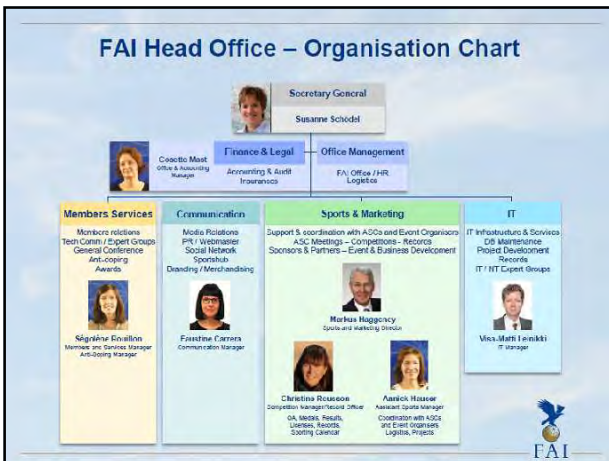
FAI Head Office – Organisation Chart

Secretary General
Susanne Schödel

Cecilia Mast
Office & Accounting Manager

Finance & Legal
Accounting & Audit
Insurances

Office Management
FAI Office / HR
Logistics

Members Services
Members relations
Tech Comm / Expert Groups
General Conference
Anti-doping
Awards

Ségolène Rouillon
Members and Services Manager
Anti-Doping Manager

Communication
Media Relations
PR / Webmaster
Social Network
Sportshub
Branding / Merchandising

Faustine Carrera
Communication Manager

Sports & Marketing
Support & coordination with ASCs and Event Organisers
ASC Meetings – Competitions - Records
Sponsors & Partners – Event & Business Development

Markus Haggeney
Sports and Marketing Director

Christine Rousson
Competition Manager/Record Officer
OA, Medals, Results, Licenses, Records, Sporting Calendar

Annick Hauser
Assistant Sports Manager
Coordination with ASCs and Event Organisers
Logistics, Projects

IT
IT Infrastructure & Services
DB Maintenance
Project Development
Records
IT / NT Expert Groups

Visa-Matti Leinikki
IT Manager

FAI